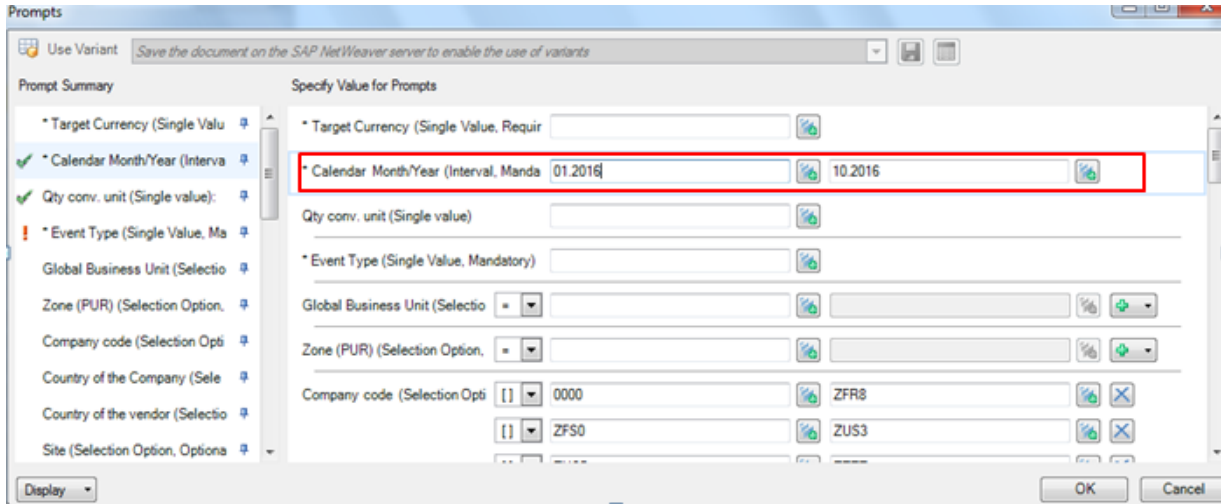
Prompts

Use Variant Save the document on the SAP NetWeaver server to enable the use of variants

Prompt Summary

* Target Currency (Single Valu

* Calendar Month/Year (Interva

Qty conv. unit (Single value):

* Event Type (Single Value, Ma

Global Business Unit (Selectio

Zone (PUR) (Selection Option,

Company code (Selection Opti

Country of the Company (Sele

Country of the vendor (Selectio

Site (Selection Option, Optiona

Specify Value for Prompts

* Target Currency (Single Value, Requir

* Calendar Month/Year (Interval, Manda 01.2016 10.2016

Qty conv. unit (Single value)

* Event Type (Single Value, Mandatory)

Global Business Unit (Selectio =

Zone (PUR) (Selection Option, =

Company code (Selection Opti [] 0000 ZFR8

[] ZFS0 ZUS3

Display

OK Cancel